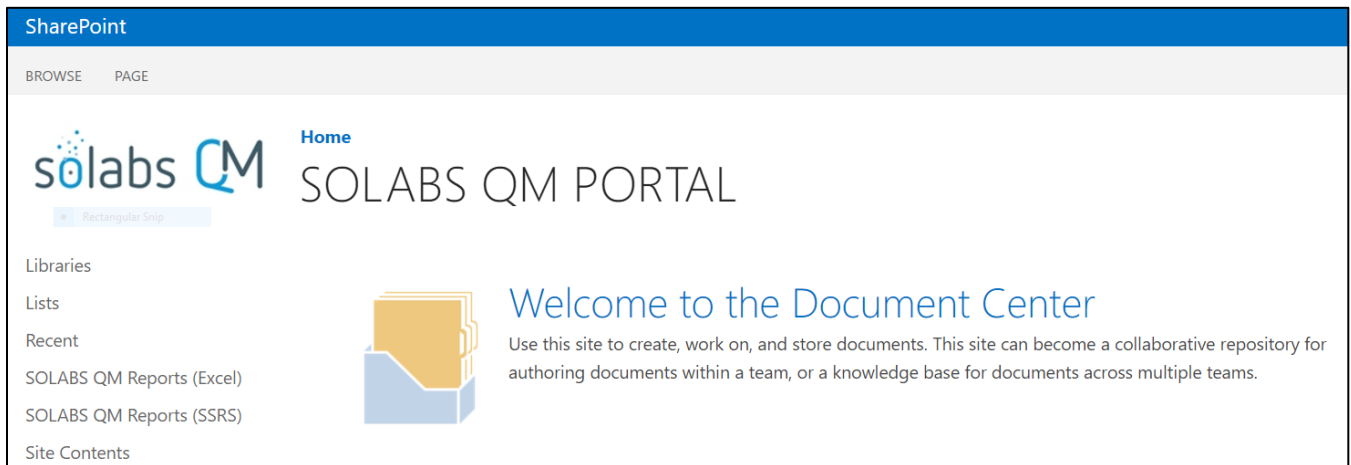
SharePoint

BROWSE PAGE

solabs QM

Rectangular Snip

Home

SOLABS QM PORTAL

Libraries

Lists

Recent

SOLABS QM Reports (Excel)

SOLABS QM Reports (SSRS)

Site Contents

Welcome to the Document Center

Use this site to create, work on, and store documents. This site can become a collaborative repository for authoring documents within a team, or a knowledge base for documents across multiple teams.